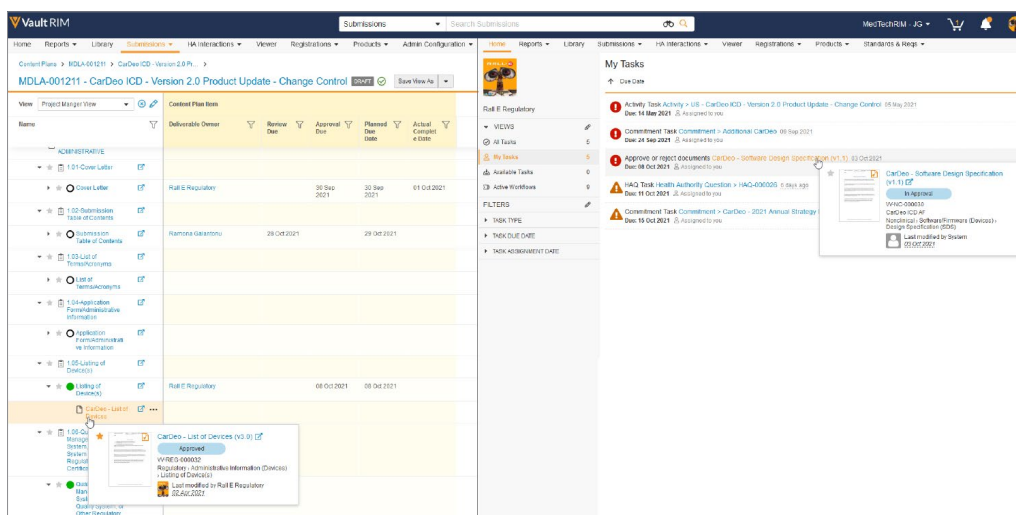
Vault RIM

Submissions

Search Submissions

MedTechRIM - JG

Home Reports Library Submissions HA Interactions Viewer Registrations Products Admin Configuration

Content Plans > MDLA-001211 > CarDeo ICD - Version 2.0 Pr... >

MDLA-001211 - CarDeo ICD - Version 2.0 Product Update - Change Control DRAFT

Save View As

View Project Manager View

Name

Content Plan Item

| Deliverable Owner | Review Due | Approval Due | Planned Due Date | Actual Complete Date |
|---|---|---|---|---|

ADMINISTRATIVE

1.01-Cover Letter

Cover Letter | Rall E Regulatory | | 30 Sep 2021 | 30 Sep 2021 | 01 Oct 2021

1.02-Submission Table of Contents

Submission Table of Contents | Ramona Galantonu | 28 Oct 2021 | | 29 Oct 2021 |

1.03-List of Terms/Acronyms

List of Terms/Acronyms

1.04-Application Form/Administrative Information

Application Form/Administrative Information

1.05-Listing of Device(s)

Listing of Device(s) | Rall E Regulatory | | 08 Oct 2021 | 08 Oct 2021 |

CarDeo - List of Devices

1.06-Qu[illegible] Manage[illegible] System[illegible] System Regulat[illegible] Certific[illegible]

Qual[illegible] Man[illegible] Syst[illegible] Quality System, or Other Regulatory

CarDeo - List of Devices (v3.0)

Approved

VV-REG-000032

Regulatory - Administrative Information (Devices) - Listing of Device(s)

Last modified by Rall E Regulatory

02 Apr 2021

Home Reports Library Submissions HA Interactions Viewer Registrations Products Standards & Reqs

Rall E Regulatory

VIEWS

All Tasks 5

My Tasks 5

Available Tasks 0

Active Workflows 9

FILTERS

TASK TYPE

TASK DUE DATE

TASK ASSIGNMENT DATE

My Tasks

Due Date

Activity Task Activity > US - CarDeo ICD - Version 2.0 Product Update - Change Control 05 May 2021
Due: 14 May 2021 Assigned to you

Commitment Task Commitment > Additional CarDeo 06 Sep 2021
Due: 24 Sep 2021 Assigned to you

Approve or reject documents CarDeo - Software Design Specification (v1.1) 03 Oct 2021
Due: 08 Oct 2021 Assigned to you

HAQ Task Health Authority Question > HAQ-000025 5 days ago
Due: 11 Oct 2021 Assigned to you

Commitment Task Commitment > CarDeo - 2021 Annual Strategy
Due: 15 Oct 2021 Assigned to you

CarDeo - Software Design Specification (v1.1)

In Approval

VV-NC-000030

CarDeo ICD AT

Nonclinical - Software/Firmware (Devices) - Design Specification (SDS)

Last modified by System

03 Oct 2021